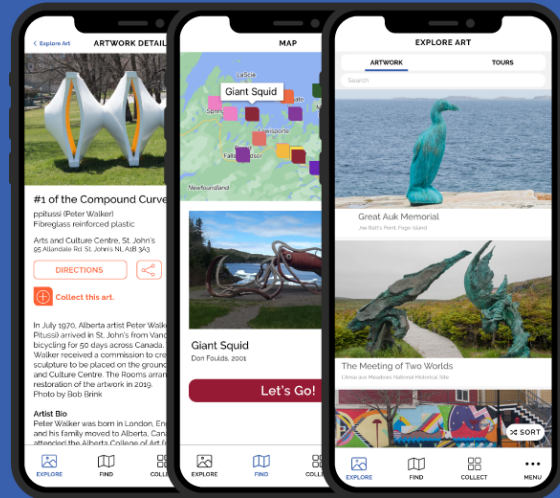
< Explore Art

ARTWORK DETAIL

#1 of the Compound Curve

ppiluusi (Peter Walker)

Fiberglass reinforced plastic

Arts and Culture Centre, St. John's

95 Allandale Rd. St. John's NL A1B 3A3

DIRECTIONS

Collect this art.

In July 1970, Alberta artist Peter Walker Pitussi arrived in St. John's from Vand bicycling for 50 days across Canada. Walker received a commission to cre sculpture to be placed on the ground and Culture Centre. The Rooms arran restoration of the artwork in 2019. Photo by Bob Brink

Artist Bio

Peter Walker was born in London, Eng and his family moved to Canada in 19 attended the Alberta College of Art

EXPLORE

FIND

COLLE

MAP

LaScie

Giant Squid

Lewisporte

Fall

Newfoundland

Giant Squid

Don Foulds, 2001

Let's Go!

EXPLORE

FIND

COL

EXPLORE ART

ARTWORK

TOURS

Search

Great Auk Memorial

Joe Batt's Point, Fogo Island

The Meeting of Two Worlds

L'Anse aux Meadows National Historic Site

SORT

EXPLORE

FIND

COLLECT

MENU